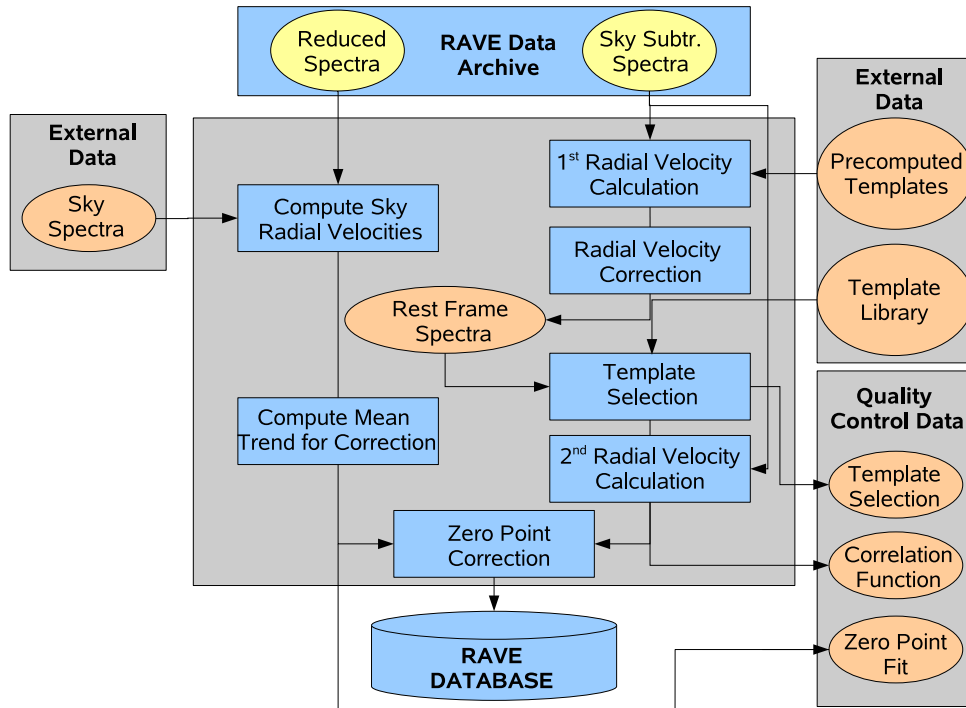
Reduced Spectra

RAVE Data Archive

Sky Subtr. Spectra

External Data

Sky Spectra

External Data

Precomputed Templates

Template Library

Compute Sky Radial Velocities

1$^{st}$ Radial Velocity Calculation

Radial Velocity Correction

Rest Frame Spectra

Template Selection

Compute Mean Trend for Correction

2$^{nd}$ Radial Velocity Calculation

Zero Point Correction

Quality Control Data

Template Selection

Correlation Function

Zero Point Fit

RAVE DATABASE